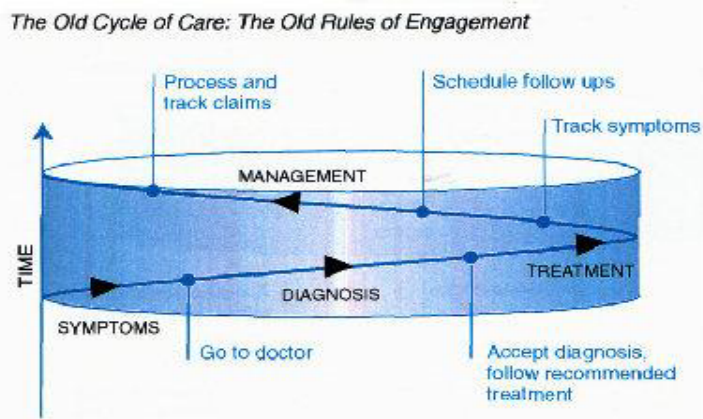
The Old Cycle of Care: The Old Rules of Engagement

Process and track claims

Schedule follow ups

Track symptoms

MANAGEMENT

TIME

TREATMENT

DIAGNOSIS

SYMPTOMS

Go to doctor

Accept diagnosis, follow recommended treatment